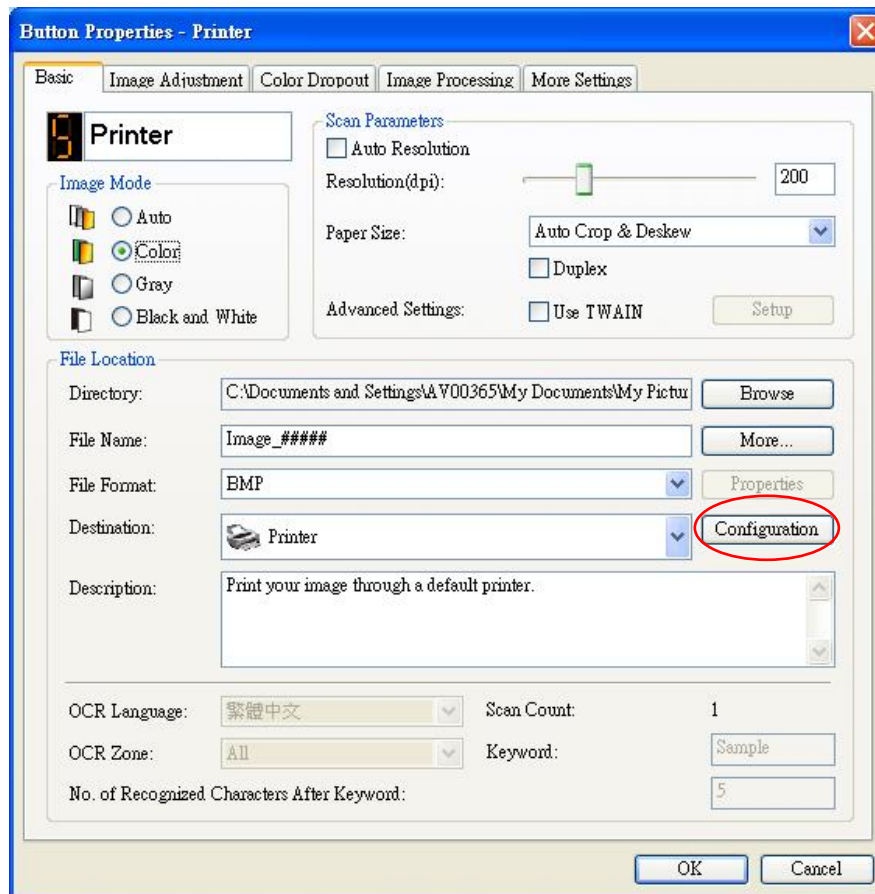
Button Properties - Printer

Basic | Image Adjustment | Color Dropout | Image Processing | More Settings

9 Printer

Image Mode
Auto
Color
Gray
Black and White

Scan Parameters
Auto Resolution
Resolution(dpi): 200
Paper Size: Auto Crop & Deskew
Duplex
Advanced Settings: Use TWAIN Setup

File Location
Directory: C:\Documents and Settings\AV00365\My Documents\My Pictu Browse
File Name: Image_##### More...
File Format: BMP Properties
Destination: Printer Configuration
Description: Print your image through a default printer.

OCR Language: 繁體中文 Scan Count: 1
OCR Zone: All Keyword: Sample
No. of Recognized Characters After Keyword: 5

OK Cancel